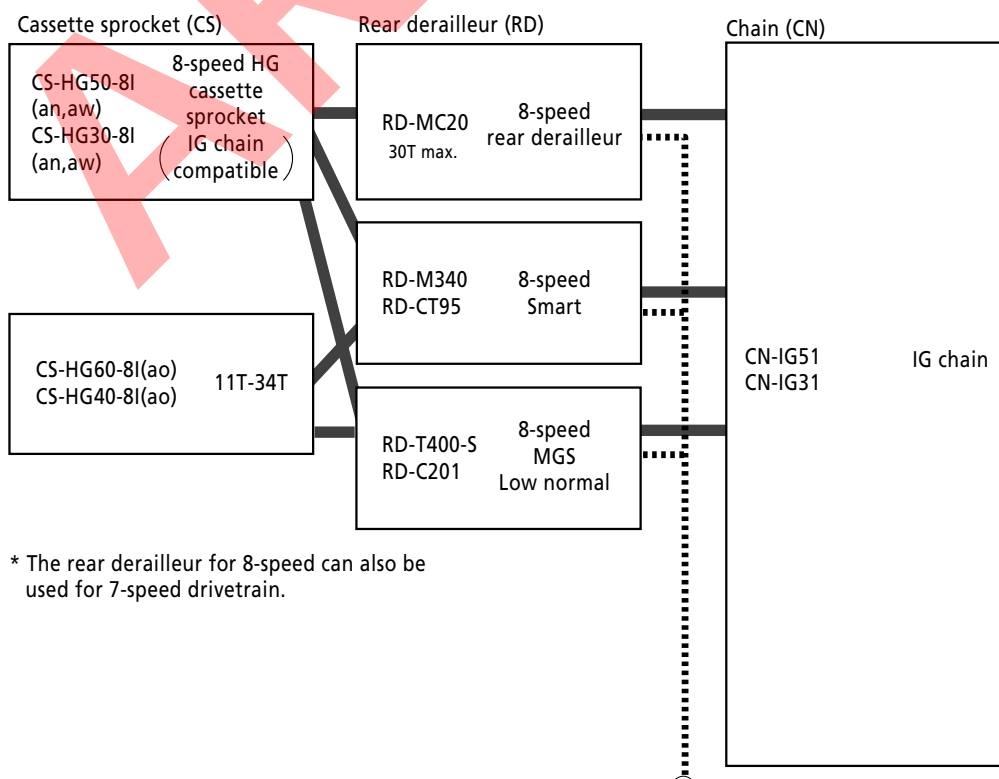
Cassette sprocket (CS)

CS-HG50-8I (an,aw)
CS-HG30-8I (an,aw)

8-speed HG cassette sprocket (IG chain compatible)

CS-HG60-8I(ao)
CS-HG40-8I(ao)

11T-34T

Rear derailleur (RD)

RD-MC20
30T max.

8-speed rear derailleur

RD-M340
RD-CT95

8-speed Smart

RD-T400-S
RD-C201

8-speed MGS Low normal

Chain (CN)

CN-IG51
CN-IG31

IG chain

* The rear derailleur for 8-speed can also be used for 7-speed drivetrain.